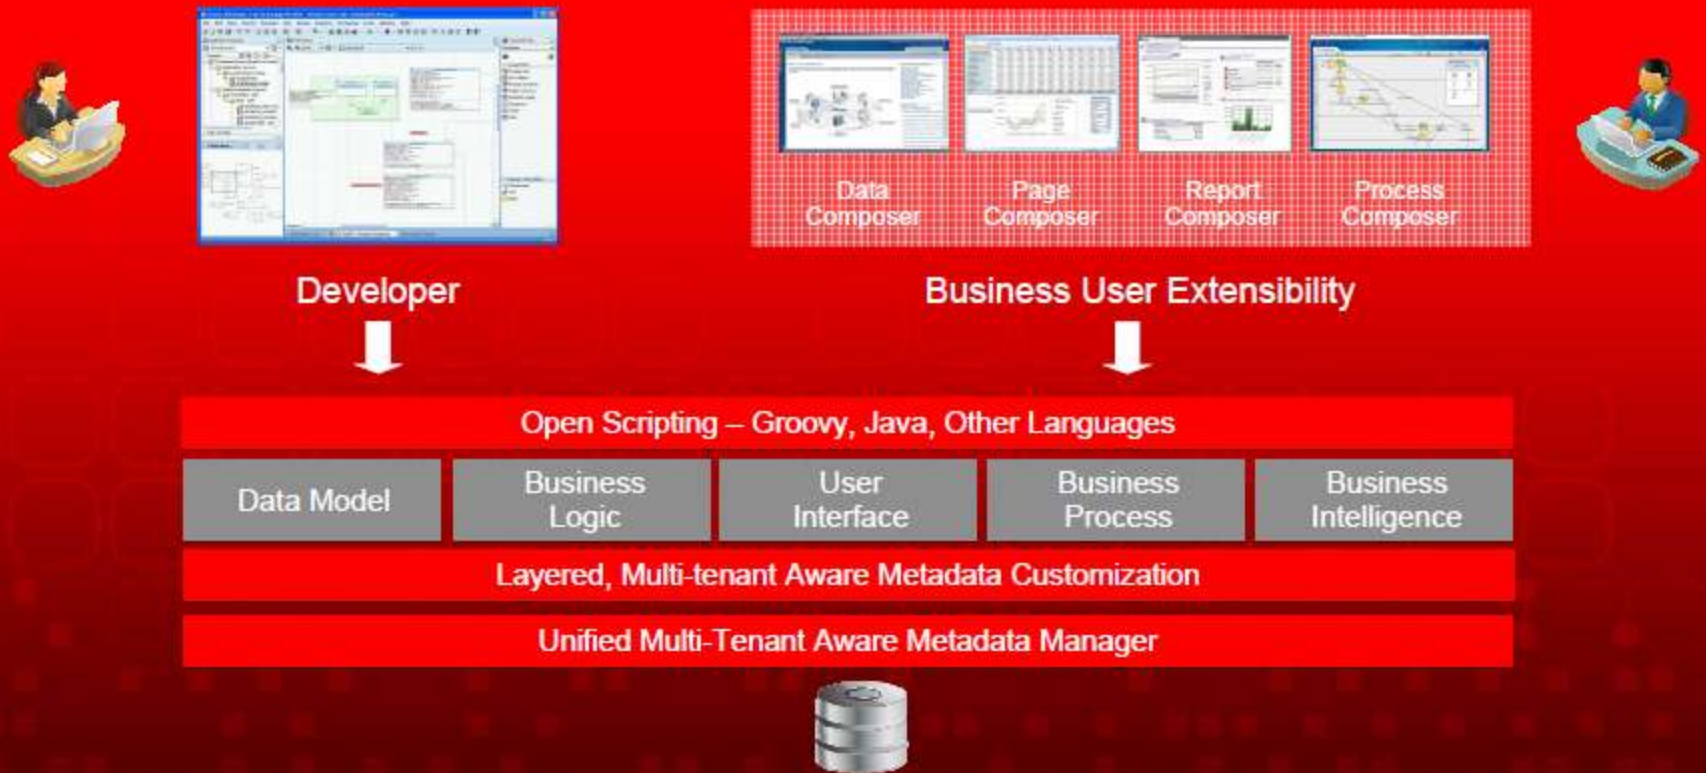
Data Composer

Page Composer

Report Composer

Process Composer

Developer

Business User Extensibility

Open Scripting – Groovy, Java, Other Languages

| Data Model | Business Logic | User Interface | Business Process | Business Intelligence |
|---|---|---|---|---|

Layered, Multi-tenant Aware Metadata Customization

Unified Multi-Tenant Aware Metadata Manager